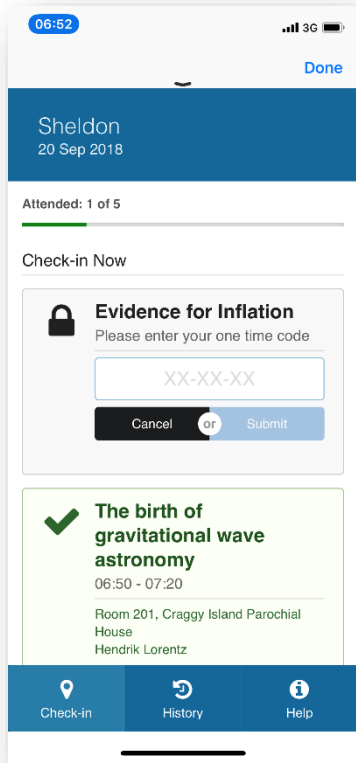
06:52
3G

Done

Sheldon
20 Sep 2018

Attended: 1 of 5

Check-in Now

Evidence for Inflation
Please enter your one time code

XX-XX-XX

Cancel or Submit

The birth of gravitational wave astronomy
06:50 - 07:20

Room 201, Craggy Island Parochial House
Hendrik Lorentz

Check-in
History
Help